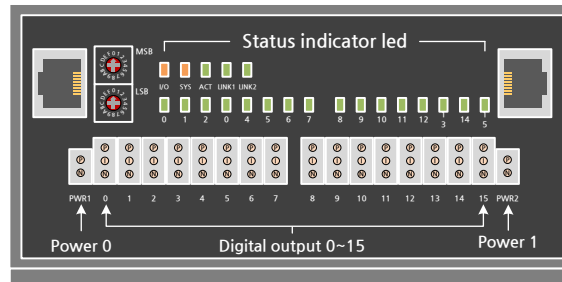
MSB
LSB
Status indicator led
I/O SYS ACT LINK1 LINK2
0 1 2 0 4 5 6 7 8 9 10 11 12 3 14 5
P P P P P P P P P P P P P P P P P P
0 0 0 0 0 0 0 0 0 0 0 0 0 0 0 0
N N N N N N N N N N N N N N N N N N
PWR1 0 1 2 3 4 5 6 7 8 9 10 11 12 13 14 15 PWR2
Power 0
Digital output 0~15
Power 1